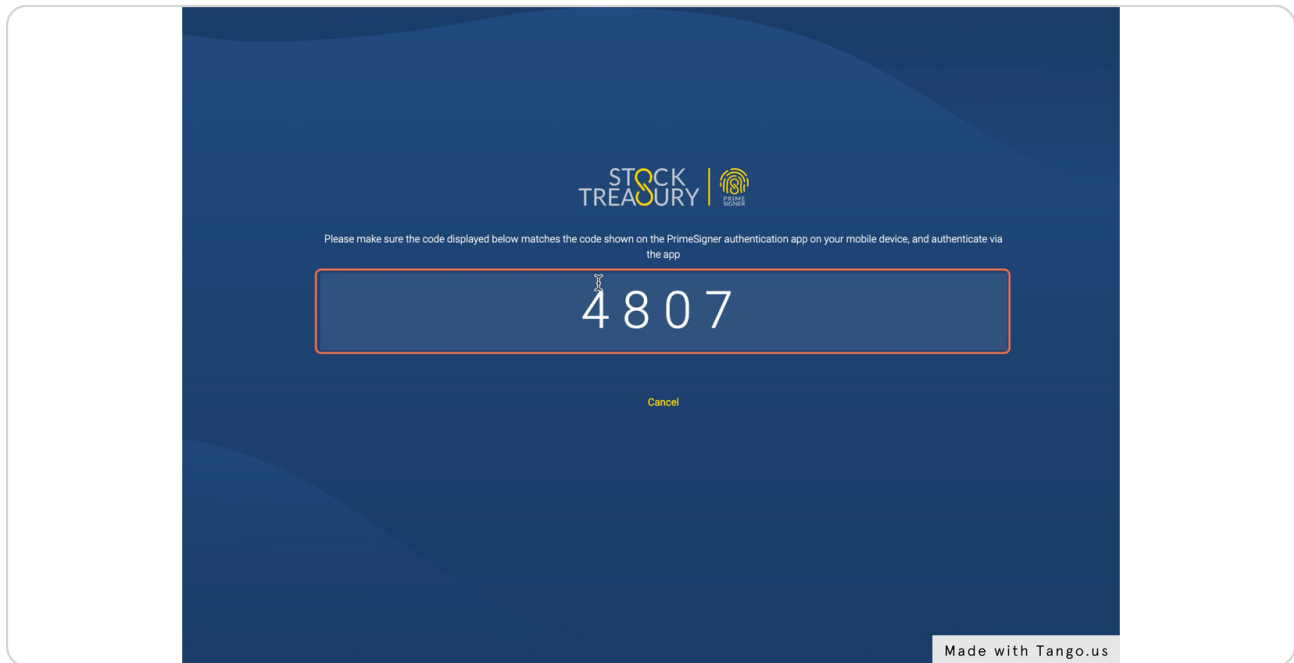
STOCK TREASURY

PRIME SIGNER

Please make sure the code displayed below matches the code shown on the PrimeSigner authentication app on your mobile device, and authenticate via the app

4807

Cancel

Made with Tango.us